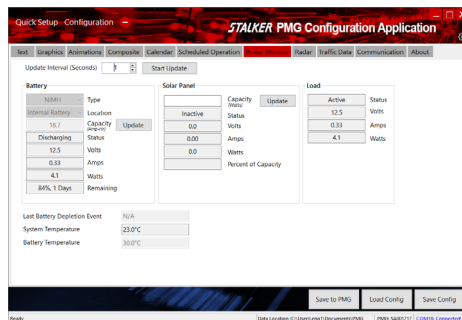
Quick Setup Configuration

STALKER PMG Configuration Application

Text | Graphics | Animations | Composite | Calendar | Scheduled Operation | Power Monitor | Radar | Traffic Data | Communication | About

Update Interval (Seconds) 1 Start Update

Battery

| | |
|---|---|
| NiMH | Type |
| Internal Battery | Location |
| 18.7 | Capacity (Amp-Hr) |
| Discharging | Status |
| 12.5 | Volts |
| 0.33 | Amps |
| 4.1 | Watts |
| 84%, 1 Days | Remaining |

Update

Solar Panel

| | |
|---|---|
| | Capacity (Watts) |
| Inactive | Status |
| 0.0 | Volts |
| 0.00 | Amps |
| 0.0 | Watts |
| | Percent of Capacity |

Update

Load

| | |
|---|---|
| Active | Status |
| 12.5 | Volts |
| 0.33 | Amps |
| 4.1 | Watts |

Last Battery Depletion Event N/A

System Temperature 23.0°C

Battery Temperature 30.0°C

Save to PMG | Load Config | Save Config

Ready | Data Location C:\Users\user1\Documents\PMG | PMG: 5400237 | COM10: Connected